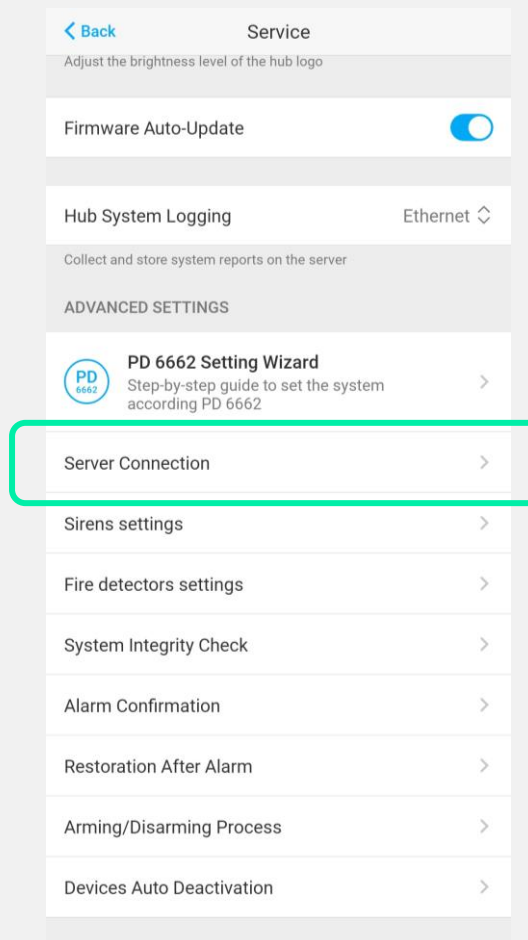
< Back Service

Adjust the brightness level of the hub logo

Firmware Auto-Update

Hub System Logging Ethernet

Collect and store system reports on the server

ADVANCED SETTINGS

PD 6662

PD 6662 Setting Wizard
Step-by-step guide to set the system according PD 6662

Server Connection

Sirens settings

Fire detectors settings

System Integrity Check

Alarm Confirmation

Restoration After Alarm

Arming/Disarming Process

Devices Auto Deactivation